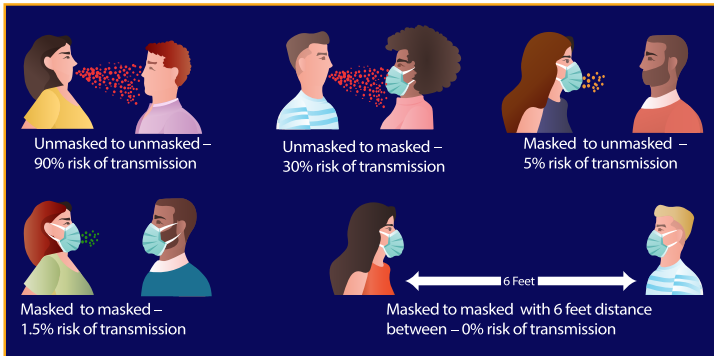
Unmasked to unmasked – 90% risk of transmission

Unmasked to masked – 30% risk of transmission

Masked to unmasked – 5% risk of transmission

Masked to masked – 1.5% risk of transmission

6 Feet

Masked to masked with 6 feet distance between – 0% risk of transmission